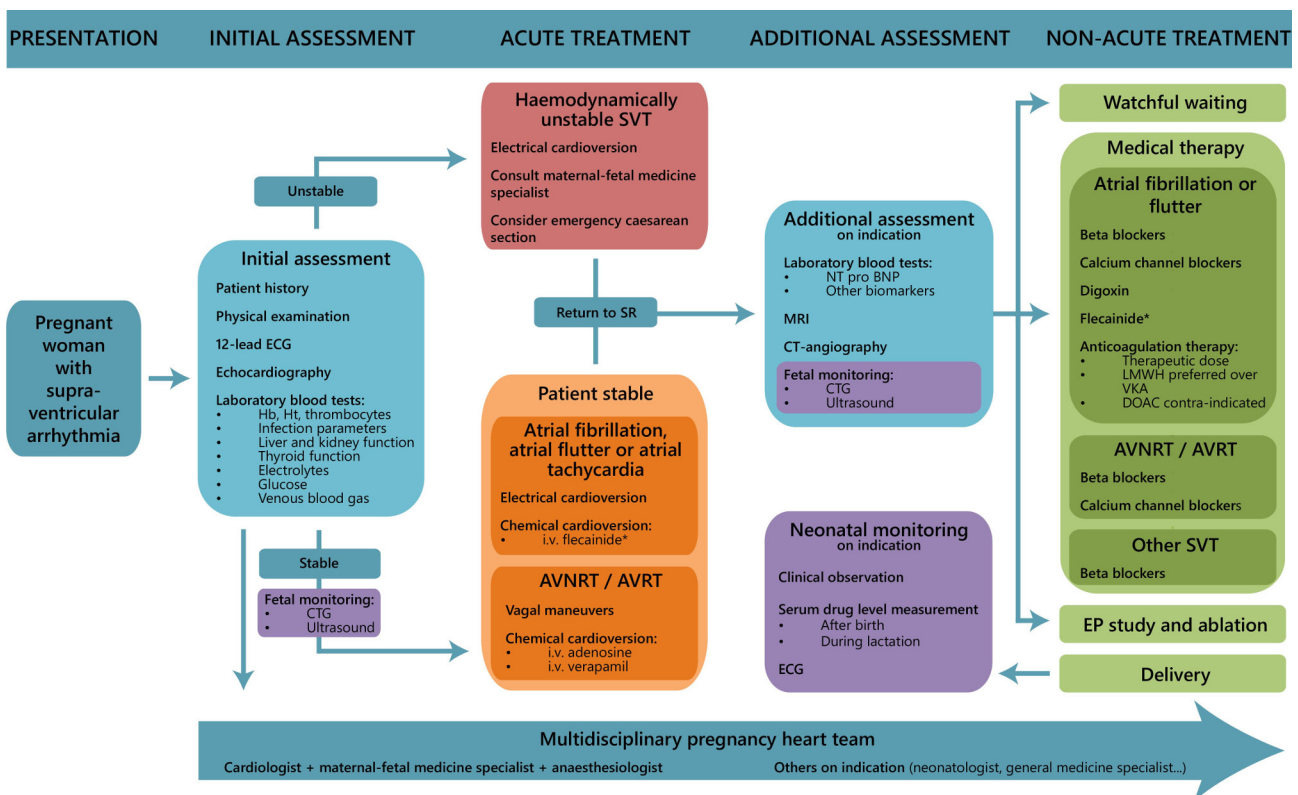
PRESENTATION INITIAL ASSESSMENT ACUTE TREATMENT ADDITIONAL ASSESSMENT NON-ACUTE TREATMENT

Pregnant woman with supraventricular arrhythmia

Unstable

Initial assessment
Patient history
Physical examination
12-lead ECG
Echocardiography
Laboratory blood tests:
• Hb, Ht, thrombocytes
• Infection parameters
• Liver and kidney function
• Thyroid function
• Electrolytes
• Glucose
• Venous blood gas

Stable

Fetal monitoring:
• CTG
• Ultrasound

Haemodynamically unstable SVT
Electrical cardioversion
Consult maternal-fetal medicine specialist
Consider emergency caesarean section

Return to SR

Patient stable
Atrial fibrillation, atrial flutter or atrial tachycardia
Electrical cardioversion
Chemical cardioversion:
• i.v. flecainide*

AVNRT / AVRT
Vagal maneuvers
Chemical cardioversion:
• i.v. adenosine
• i.v. verapamil

Additional assessment
on indication
Laboratory blood tests:
• NT pro BNP
• Other biomarkers
MRI
CT-angiography
Fetal monitoring:
• CTG
• Ultrasound

Neonatal monitoring
on indication
Clinical observation
Serum drug level measurement
• After birth
• During lactation
ECG

Watchful waiting

Medical therapy
Atrial fibrillation or flutter
Beta blockers
Calcium channel blockers
Digoxin
Flecainide*
Anticoagulation therapy:
• Therapeutic dose
• LMWH preferred over VKA
• DOAC contra-indicated

AVNRT / AVRT
Beta blockers
Calcium channel blockers

Other SVT
Beta blockers

EP study and ablation

Delivery

Multidisciplinary pregnancy heart team
Cardiologist + maternal-fetal medicine specialist + anaesthesiologist Others on indication (neonatologist, general medicine specialist...)